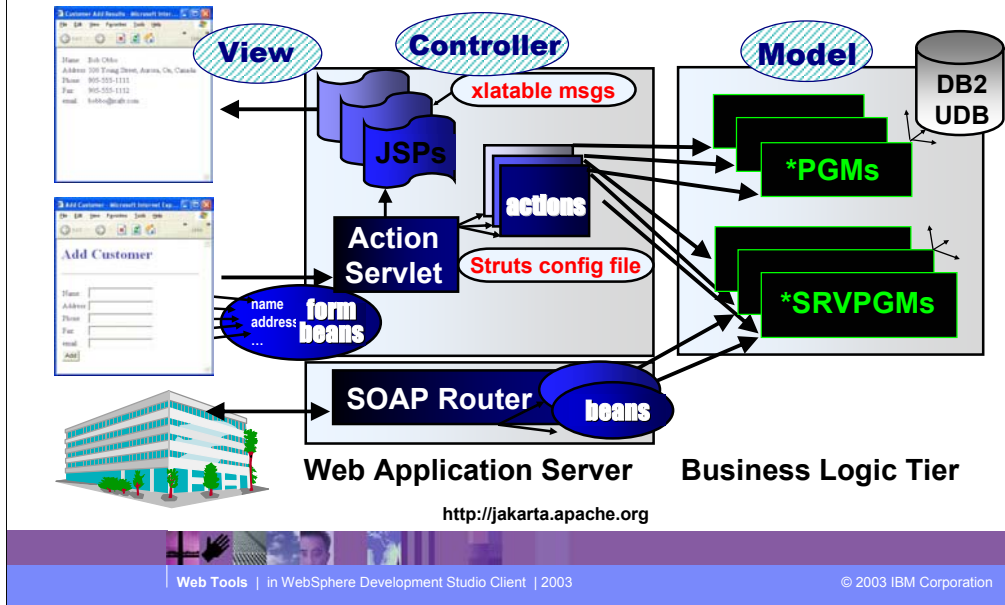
Customer Add Results - Microsoft Internet Explorer
File Edit View Favorites Tools Help
Name Bob Otto
Address 700 Young Street, Aurora, On, Canada
Phone 905-555-1111
Fax 905-555-1112
email bobbo@rafi.com

View

Controller

xlatable msgs

JSPs

actions

Action Servlet

Struts config file

Model

DB2 UDB

*PGMs

*SRVPGMs

Add Customer - Microsoft Internet Explorer
File Edit View Favorites Tools Help
Add Customer
Name
Address
Phone
Fax
email
Add

name
address
...
form beans

SOAP Router

beans

Web Application Server

Business Logic Tier

http://jakarta.apache.org

Web Tools | in WebSphere Development Studio Client | 2003

© 2003 IBM Corporation